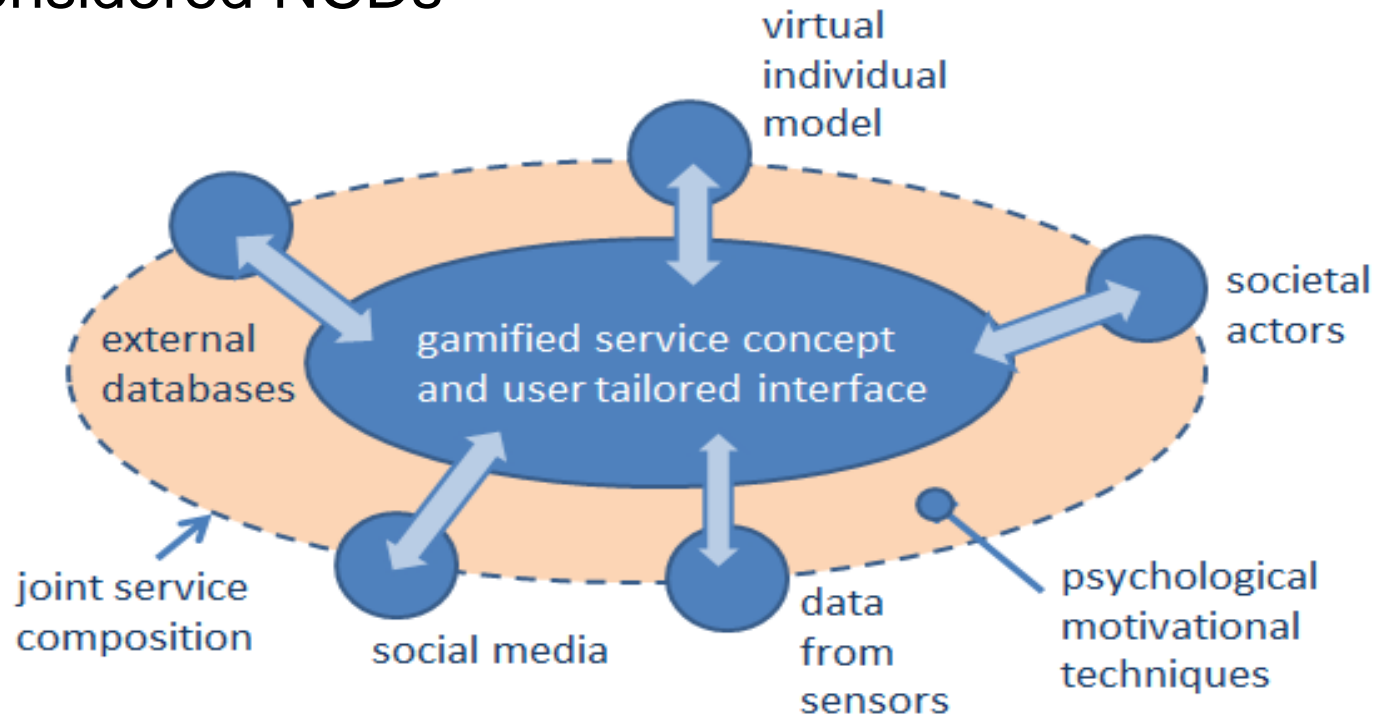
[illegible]nsidered NCDs

virtual individual model

external databases

gamified service concept and user tailored interface

societal actors

joint service composition

social media

data from sensors

psychological motivational techniques